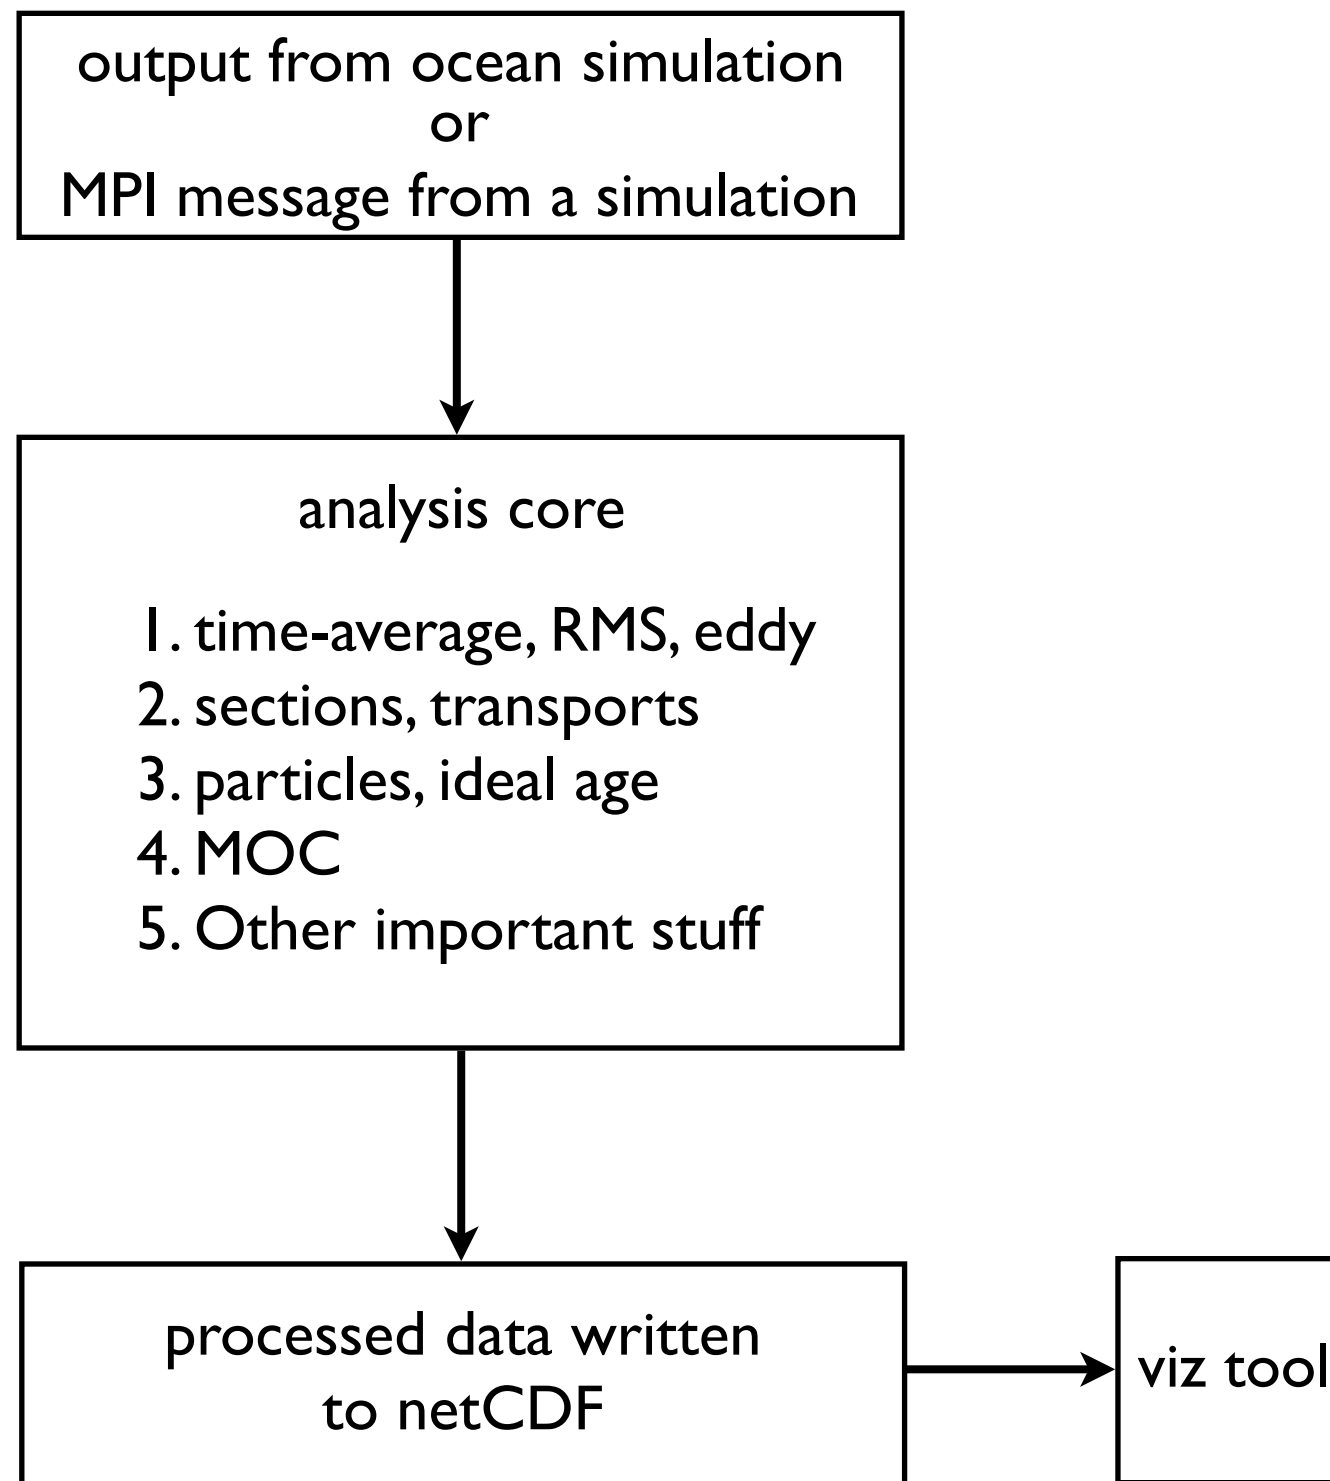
output from ocean simulation
or
MPI message from a simulation

analysis core

1. time-average, RMS, eddy
2. sections, transports
3. particles, ideal age
4. MOC
5. Other important stuff

processed data written to netCDF

viz tool